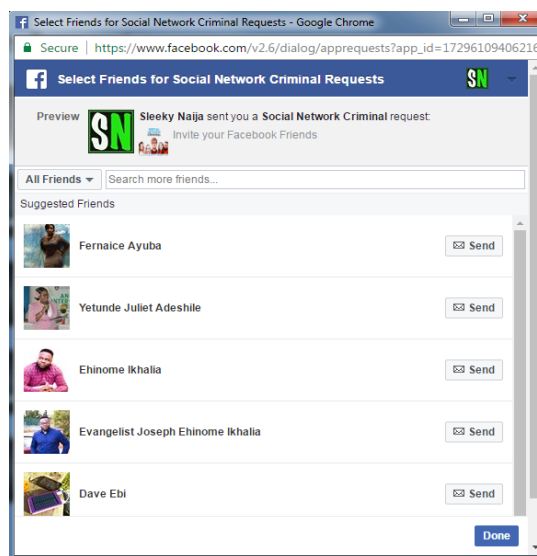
Select Friends for Social Network Criminal Requests - Google Chrome

Secure | https://www.facebook.com/v2.6/dialog/apprequests?app_id=17296109406216

Select Friends for Social Network Criminal Requests

SN

Preview

SN

Sleeky Naija sent you a Social Network Criminal request:

Invite your Facebook Friends

All Friends

Search more friends...

Suggested Friends

Fernaice Ayuba

Send

Yetunde Juliet Adeshile

Send

Ehinome Ikhalia

Send

Evangelist Joseph Ehinome Ikhalia

Send

Dave Ebi

Send

Done